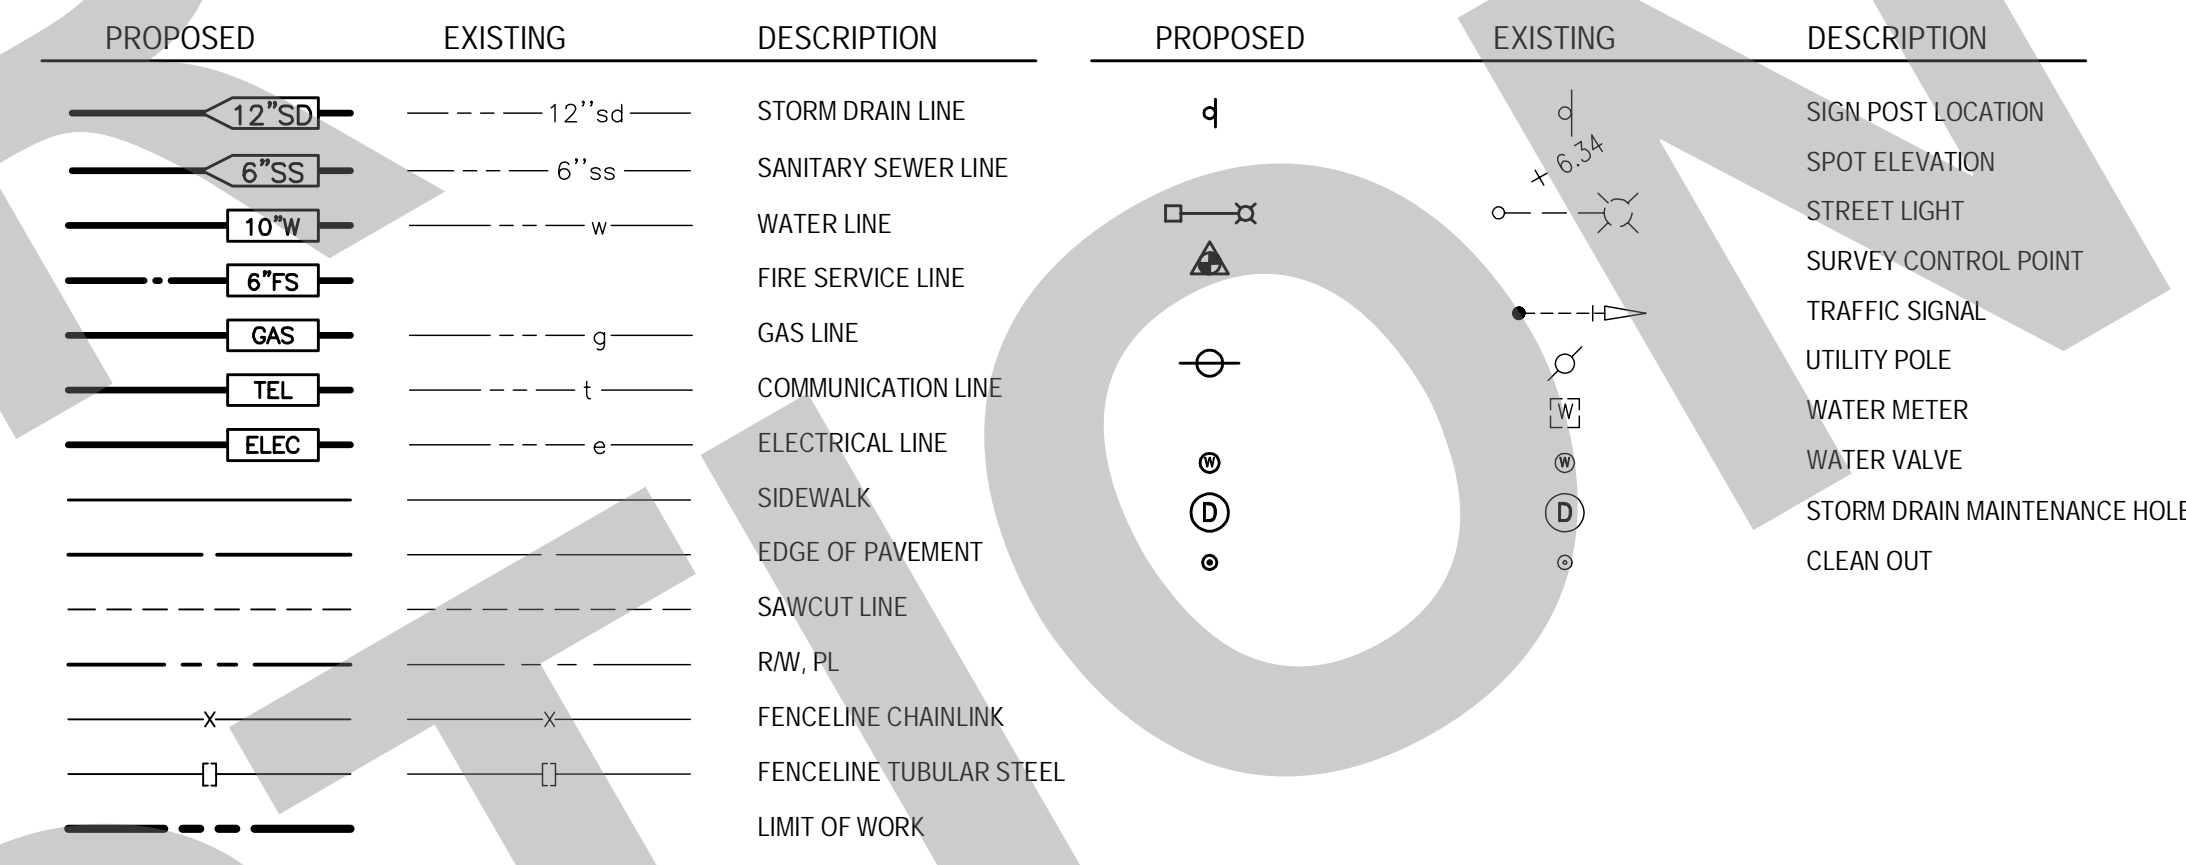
PROPOSED EXISTING DESCRIPTION

| PROPOSED | EXISTING | DESCRIPTION |
|---|---|---|
| 12"SD | 12''sd | STORM DRAIN LINE |
| 6"SS | 6''ss | SANITARY SEWER LINE |
| 10"W | w | WATER LINE |
| 6"FS | | FIRE SERVICE LINE |
| GAS | g | GAS LINE |
| TEL | t | COMMUNICATION LINE |
| ELEC | e | ELECTRICAL LINE |
| | | SIDEWALK |
| | | EDGE OF PAVEMENT |
| | | SAWCUT LINE |
| | | R/W, PL |
| X | X | FENCELINE CHAINLINK |
| [] | [] | FENCELINE TUBULAR STEEL |
| | | LIMIT OF WORK |

| PROPOSED | EXISTING | DESCRIPTION |
|---|---|---|
| | | SIGN POST LOCATION |
| | 6.34 | SPOT ELEVATION |
| | | STREET LIGHT |
| | | SURVEY CONTROL POINT |
| | | TRAFFIC SIGNAL |
| | | UTILITY POLE |
| | W | WATER METER |
| W | W | WATER VALVE |
| D | D | STORM DRAIN MAINTENANCE HOLE |
| | | CLEAN OUT |